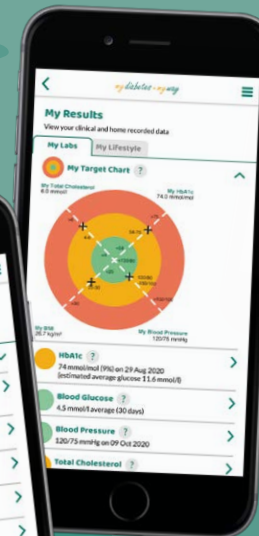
my diabetes my way

My Results
View your clinical and home recorded data

My Labs | My Lifestyle

My Target Chart ?

My Total Cholesterol
6.0 mmol/l

My HbA1c
74.0 mmol/mol

My BMI
28.7 kg/m²

My Blood Pressure
120/75 mmHg

HbA1c ?
74 mmol/mol (9%) on 29 Aug 2020
(estimated average glucose 11.6 mmol/l)

Blood Glucose ?
4.5 mmol/l average (30 days)

Blood Pressure ?
120/75 mmHg on 09 Oct 2020

Total Cholesterol ?